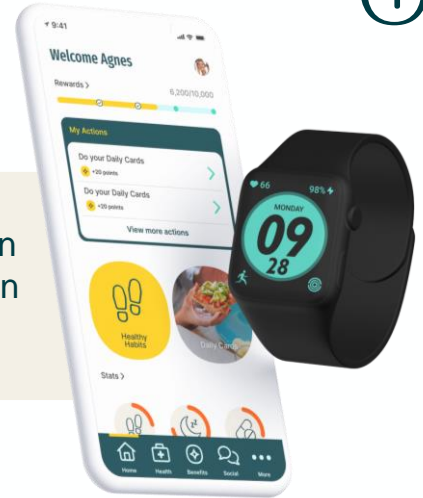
9:41

Welcome Agnes

Rewards >

6,200/10,000

My Actions

Do your Daily Cards

+20 points

Do your Daily Cards

+20 points

View more actions

Healthy Habits

Daily Cards

Stats >

Home

Health

Benefits

Social

More

66

98%

MONDAY

09

28

n

n